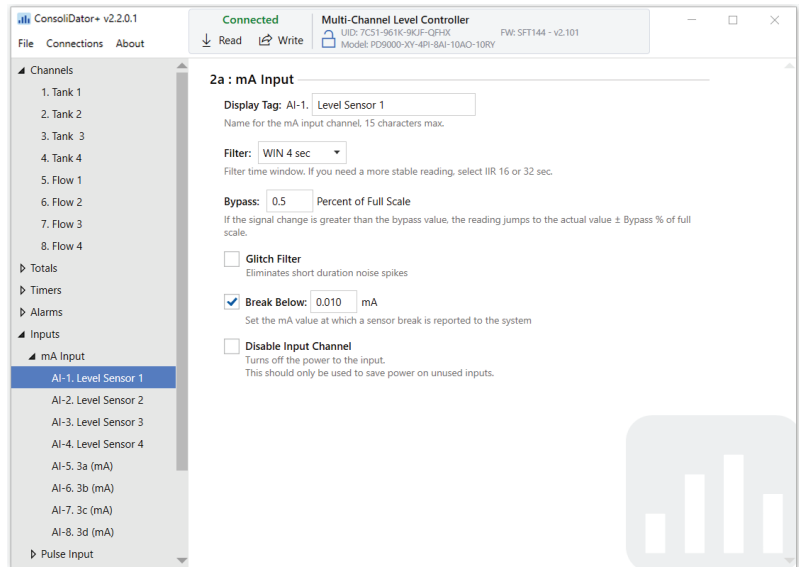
ConsoliDator+ v2.2.0.1
File Connections About

Connected
Read Write

Multi-Channel Level Controller
UID: 7C51-961K-9KJF-QFHX FW: SFT144 - v2.101
Model: PD9000-XY-4PI-8AI-10AO-10RY

Channels
1. Tank 1
2. Tank 2
3. Tank 3
4. Tank 4
5. Flow 1
6. Flow 2
7. Flow 3
8. Flow 4
Totals
Timers
Alarms
Inputs
mA Input
AI-1. Level Sensor 1
AI-2. Level Sensor 2
AI-3. Level Sensor 3
AI-4. Level Sensor 4
AI-5. 3a (mA)
AI-6. 3b (mA)
AI-7. 3c (mA)
AI-8. 3d (mA)
Pulse Input

2a : mA Input

Display Tag: AI-1. Level Sensor 1
Name for the mA input channel, 15 characters max.

Filter: WIN 4 sec
Filter time window. If you need a more stable reading, select IIR 16 or 32 sec.

Bypass: 0.5 Percent of Full Scale
If the signal change is greater than the bypass value, the reading jumps to the actual value ± Bypass % of full scale.

Glitch Filter
Eliminates short duration noise spikes

Break Below: 0.010 mA
Set the mA value at which a sensor break is reported to the system

Disable Input Channel
Turns off the power to the input.
This should only be used to save power on unused inputs.